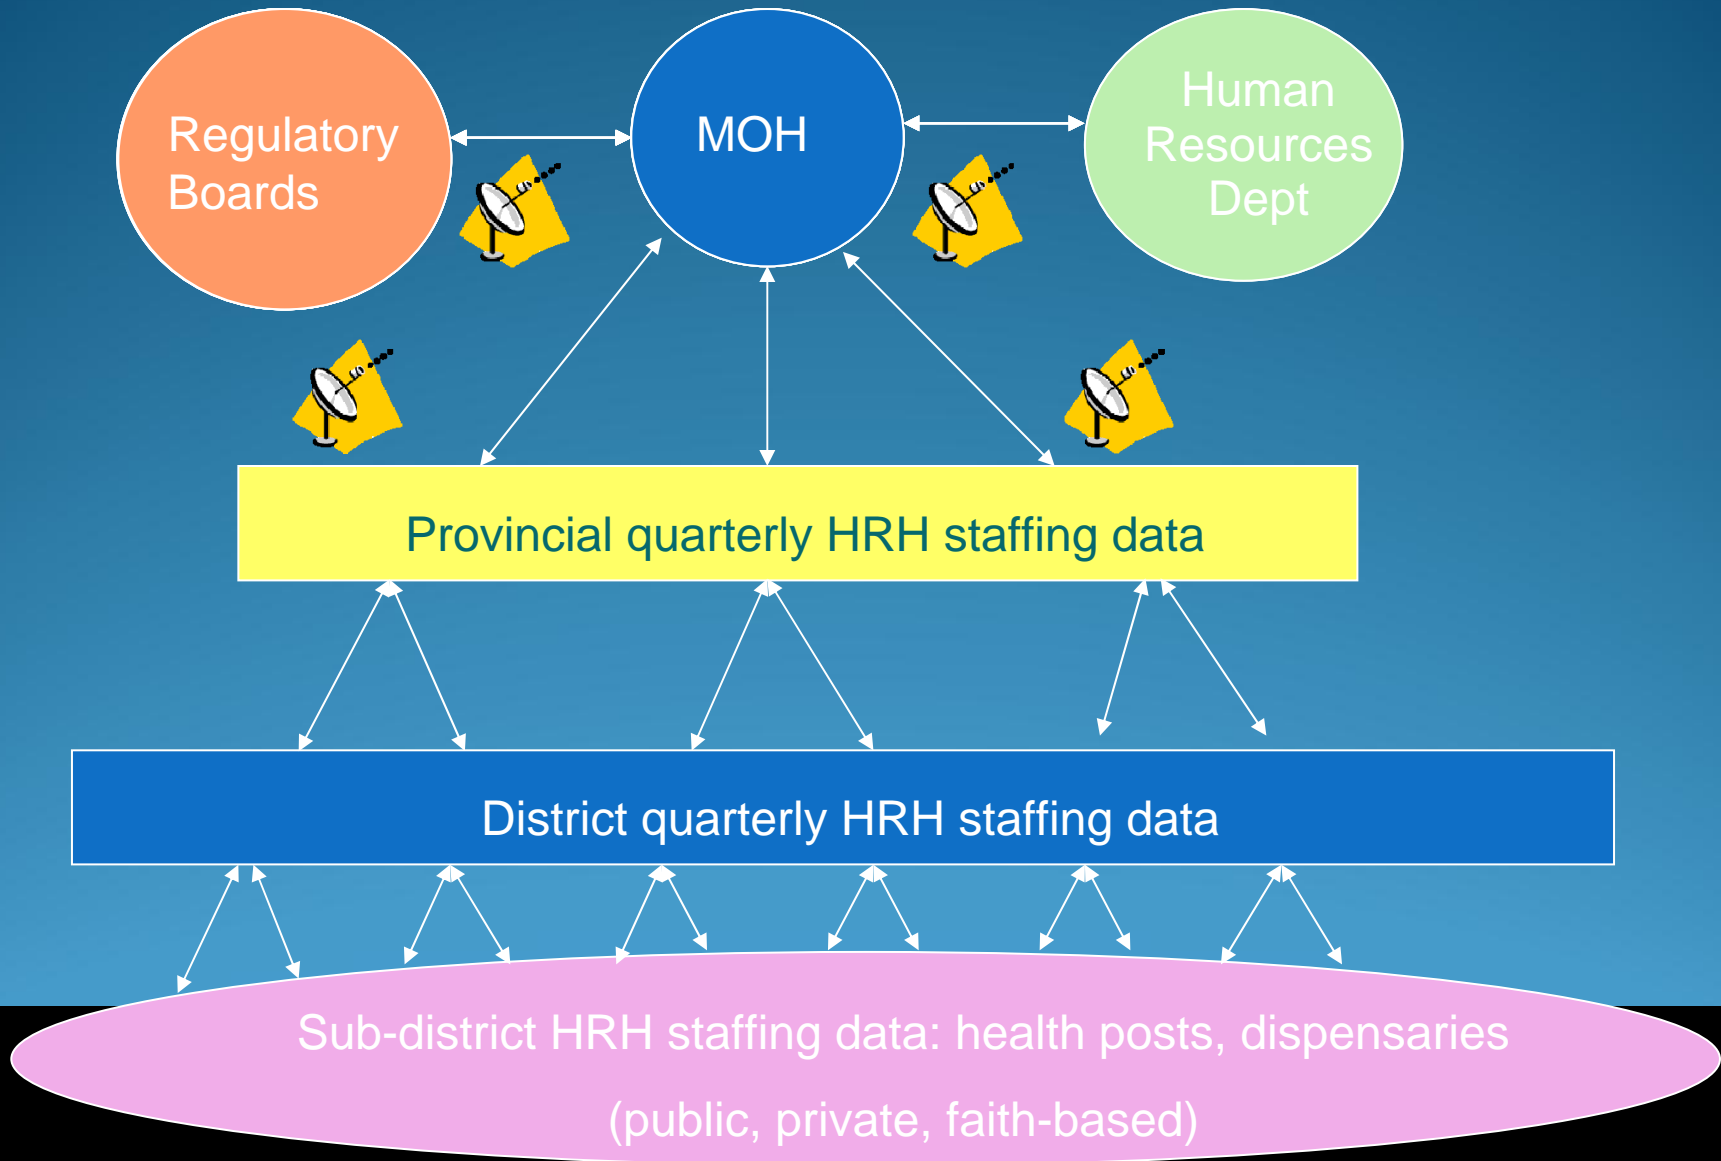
Regulatory Boards

MOH

Human Resources Dept

Provincial quarterly HRH staffing data

District quarterly HRH staffing data

Sub-district HRH staffing data: health posts, dispensaries (public, private, faith-based)